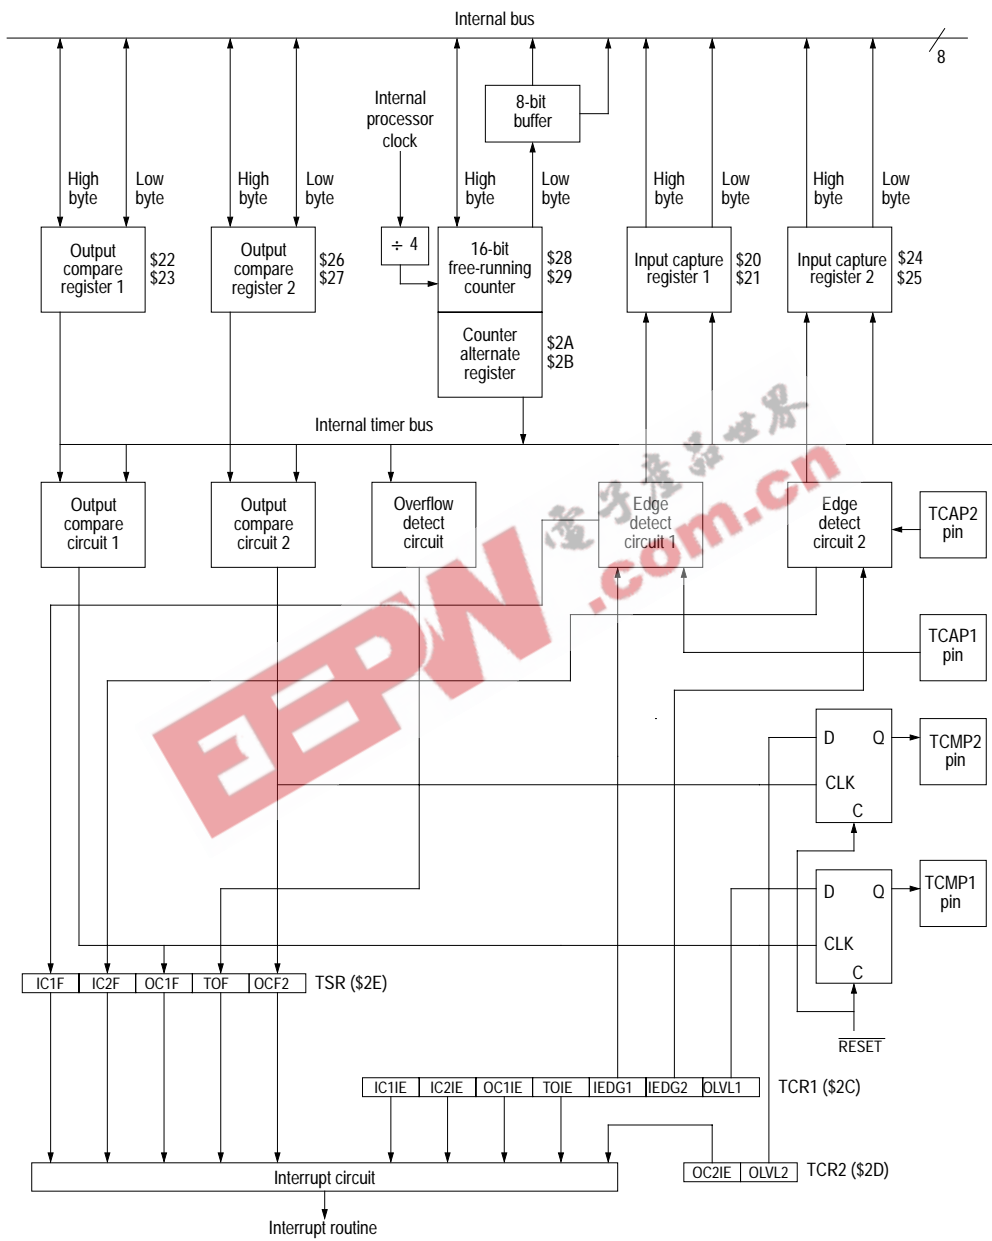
Internal bus

8

8-bit buffer

Internal processor clock

High byte

Low byte

High byte

Low byte

High byte

Low byte

High byte

Low byte

High byte

Low byte

Output compare register 1

$22
$23

Output compare register 2

$26
$27

÷ 4

16-bit free-running counter

$28
$29

Input capture register 1

$20
$21

Input capture register 2

$24
$25

Counter alternate register

$2A
$2B

Internal timer bus

Output compare circuit 1

Output compare circuit 2

Overflow detect circuit

Edge detect circuit 1

Edge detect circuit 2

TCAP2 pin

TCAP1 pin

D Q

CLK

C

TCMP2 pin

D Q

CLK

C

TCMP1 pin

| IC1F | IC2F | OC1F | TOF | OCF2 |
|---|---|---|---|---|

TSR ($2E)

RESET

| IC1IE | IC2IE | OC1IE | TOIE | IEDG1 | IEDG2 | OLVL1 |
|---|---|---|---|---|---|---|

TCR1 ($2C)

Interrupt circuit

| OC2IE | OLVL2 |
|---|---|

TCR2 ($2D)

Interrupt routine

EEPW

电子产品世界

.com.cn